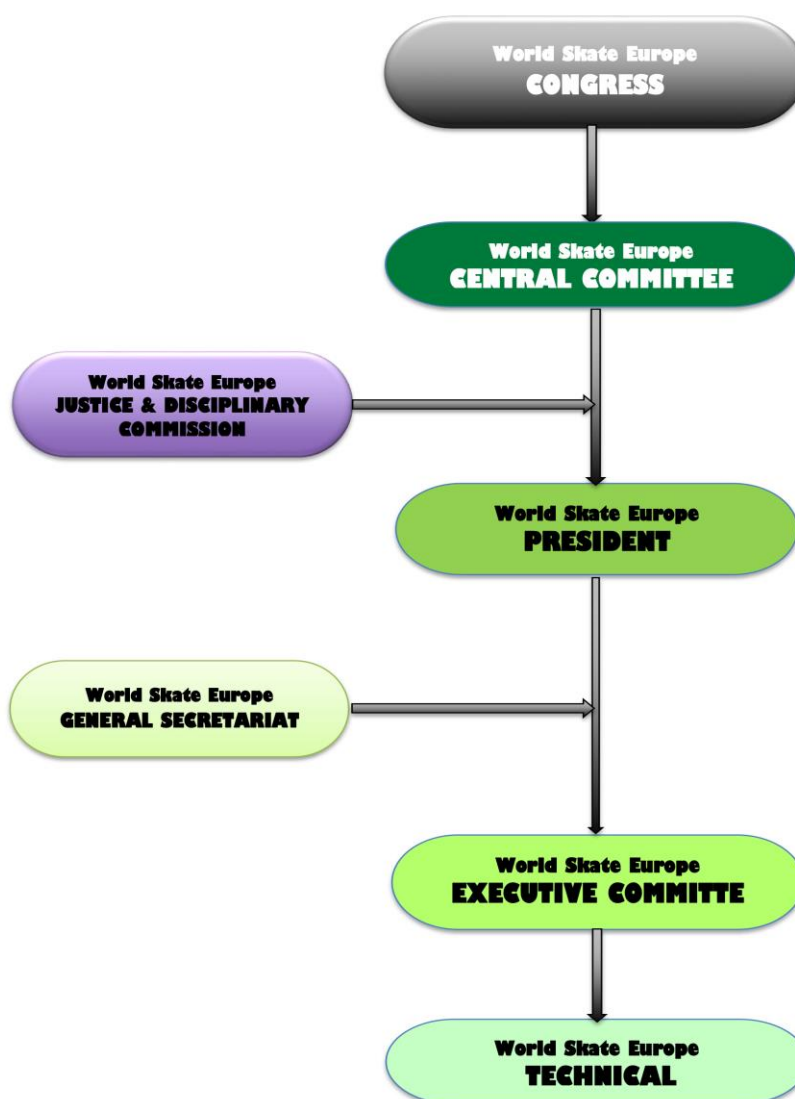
World Skate Europe
CONGRESS

World Skate Europe
CENTRAL COMMITTEE

World Skate Europe
JUSTICE & DISCIPLINARY COMMISSION

World Skate Europe
PRESIDENT

World Skate Europe
GENERAL SECRETARIAT

World Skate Europe
EXECUTIVE COMMITTE

World Skate Europe
TECHNICAL